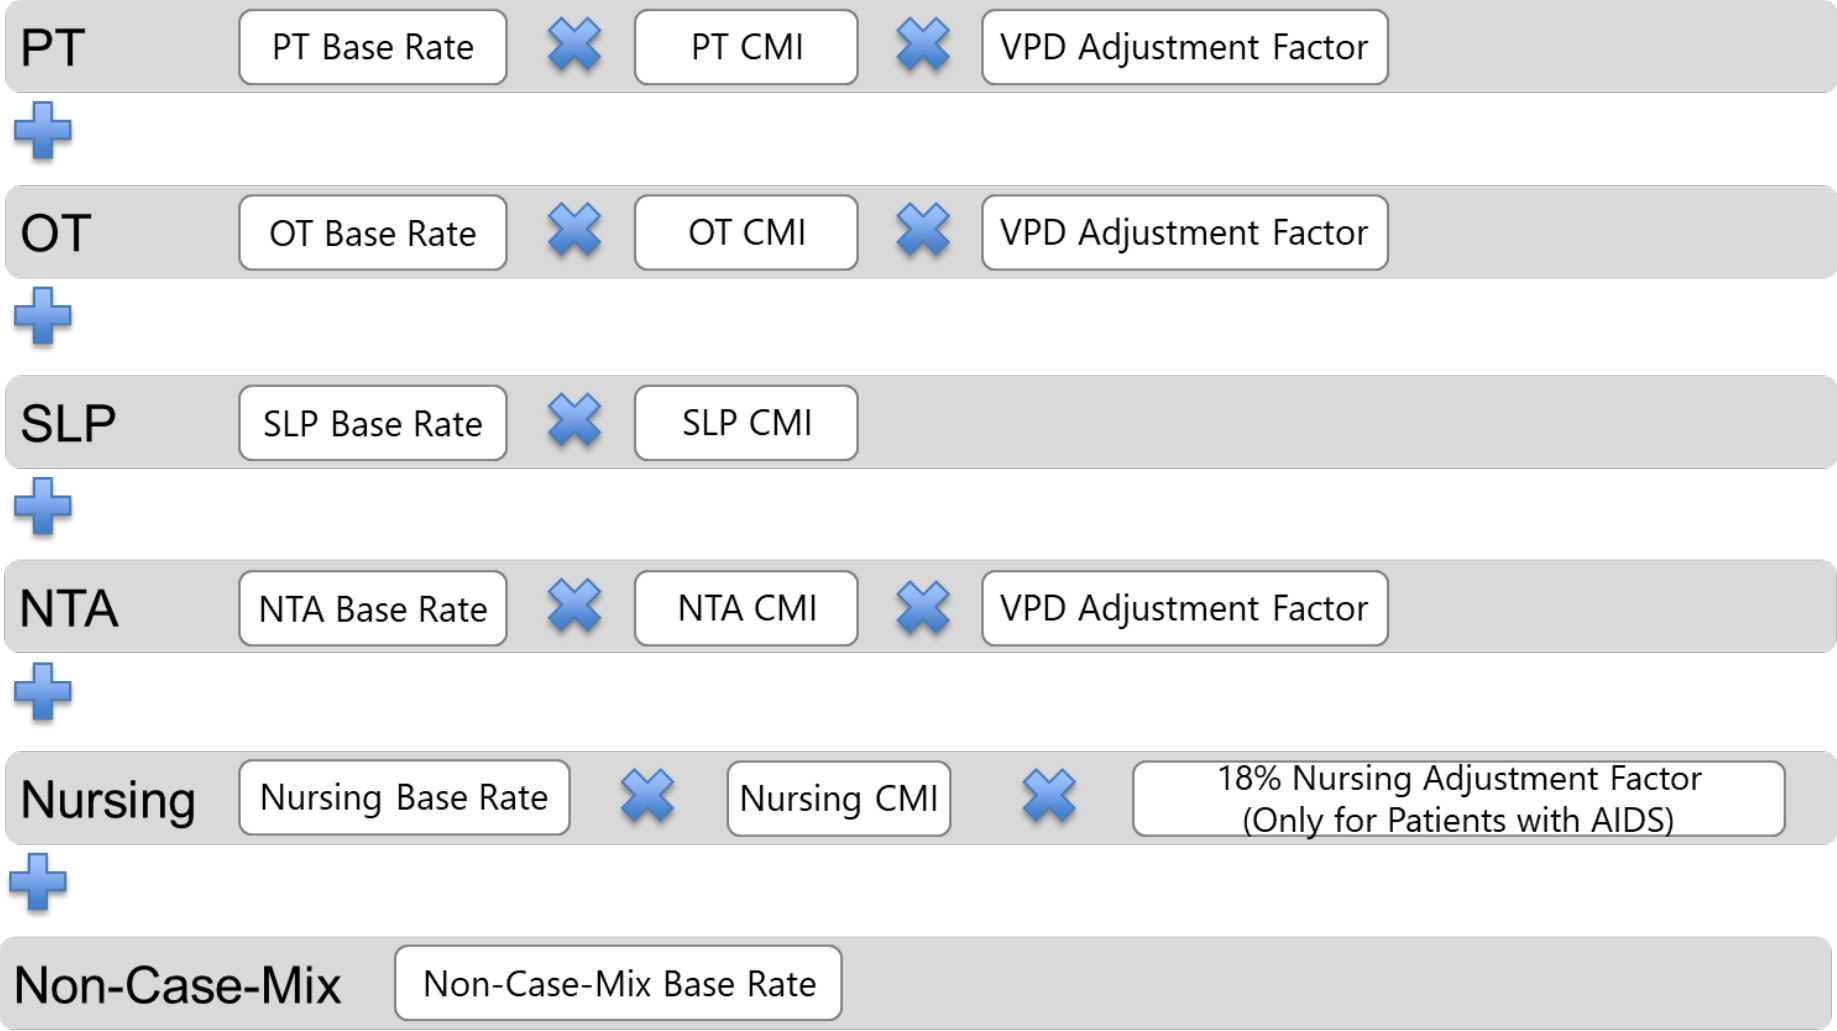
PT PT Base Rate PT CMI VPD Adjustment Factor

OT OT Base Rate OT CMI VPD Adjustment Factor

SLP SLP Base Rate SLP CMI

NTA NTA Base Rate NTA CMI VPD Adjustment Factor

Nursing Nursing Base Rate Nursing CMI 18% Nursing Adjustment Factor (Only for Patients with AIDS)

Non-Case-Mix Non-Case-Mix Base Rate